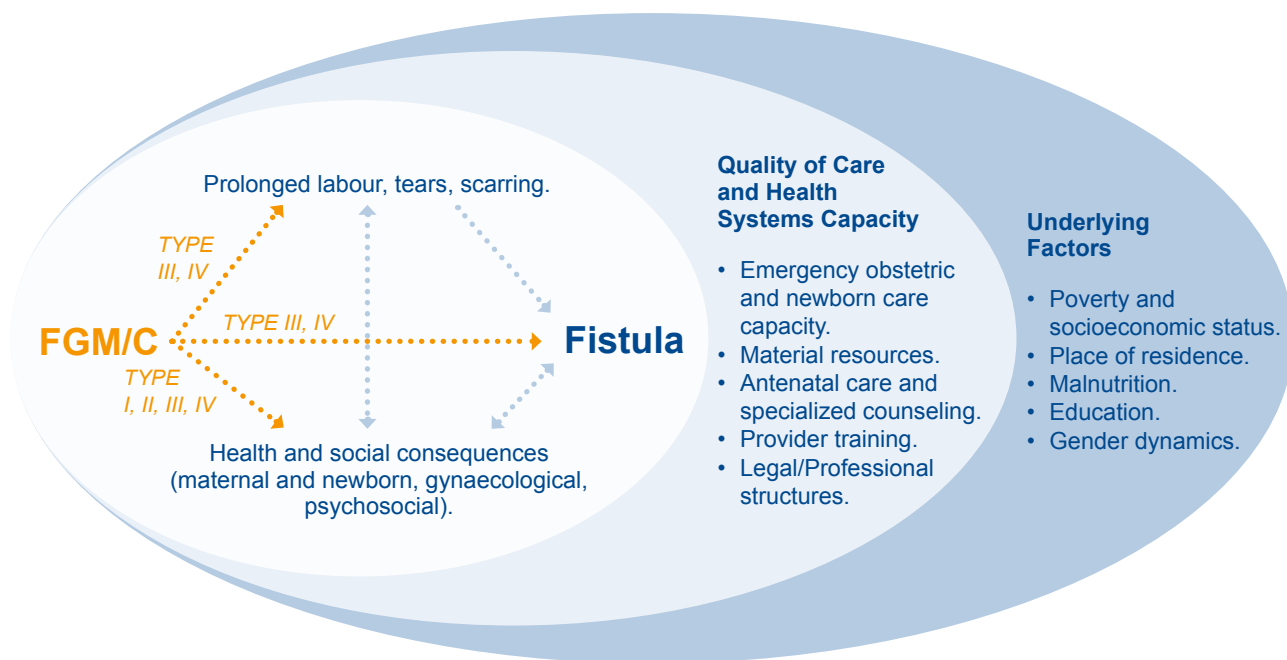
Prolonged labour, tears, scarring.

TYPE III, IV

FGM/C

TYPE III, IV

Fistula

TYPE I, II, III, IV

Health and social consequences (maternal and newborn, gynaecological, psychosocial).

Quality of Care and Health Systems Capacity

- Emergency obstetric and newborn care capacity.
- Material resources.
- Antenatal care and specialized counseling.
- Provider training.
- Legal/Professional structures.

Underlying Factors

- Poverty and socioeconomic status.
- Place of residence.
- Malnutrition.
- Education.
- Gender dynamics.